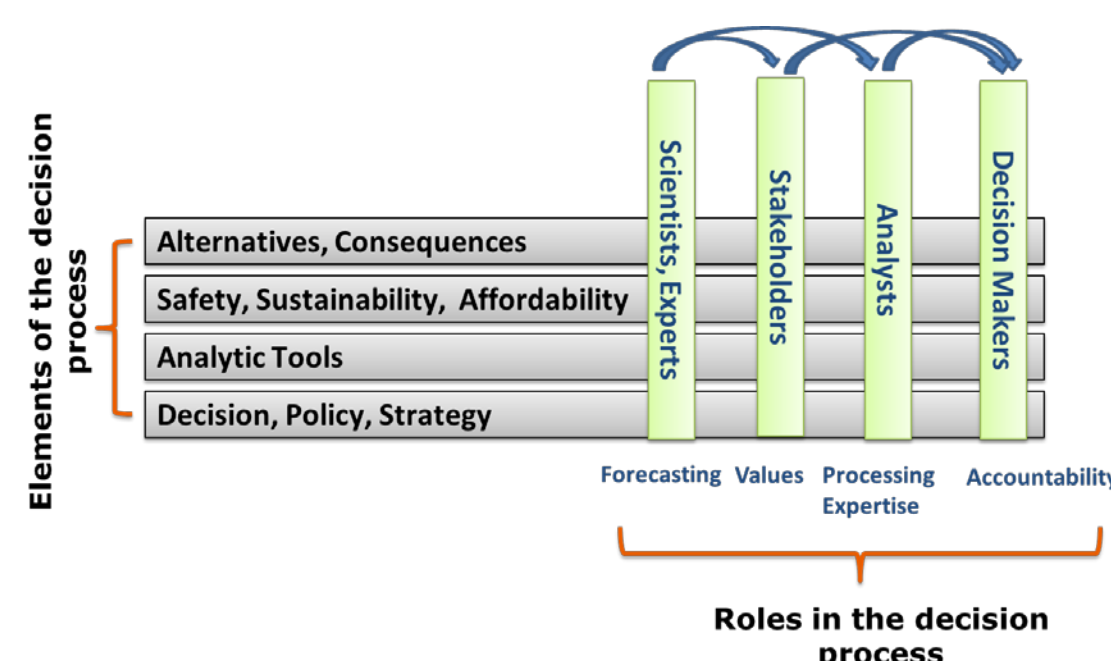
Elements of the decision process

Alternatives, Consequences
Safety, Sustainability, Affordability
Analytic Tools
Decision, Policy, Strategy

Scientists, Experts
Stakeholders
Analysts
Decision Makers

Forecasting Values Processing Expertise Accountability

Roles in the decision process